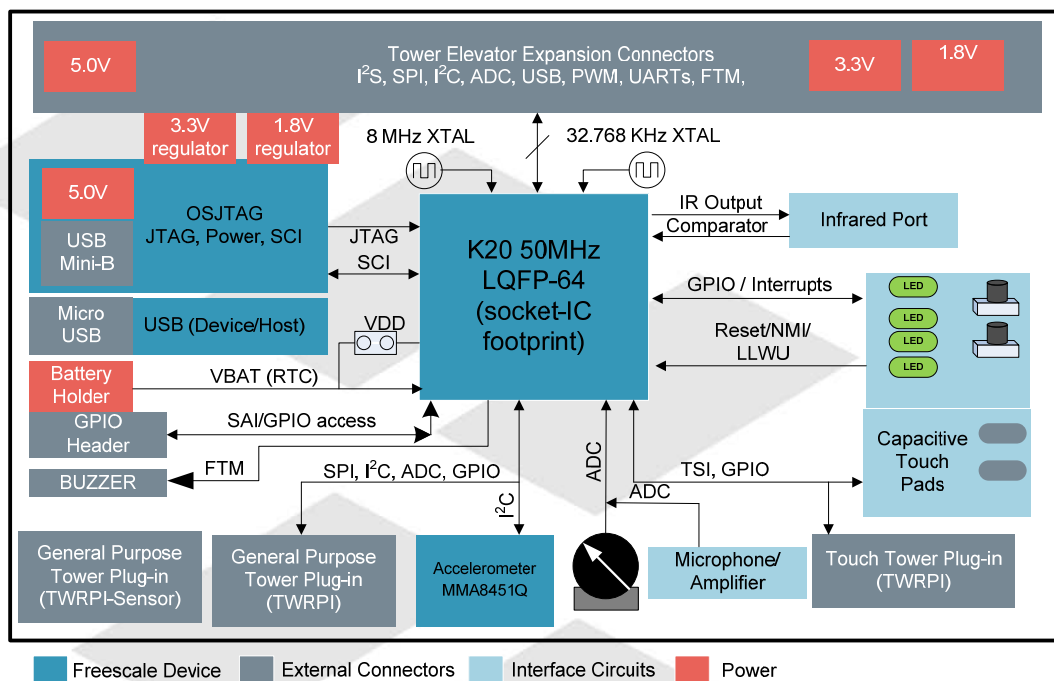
5.0V

Tower Elevator Expansion Connectors
$I^2S$, SPI, $I^2C$, ADC, USB, PWM, UARTs, FTM,

3.3V

1.8V

3.3V regulator

1.8V regulator

8 MHz XTAL

32.768 KHz XTAL

5.0V

USB Mini-B

OSJTAG
JTAG, Power, SCI

JTAG

SCI

K20 50MHz
LQFP-64
(socket-IC footprint)

IR Output

Comparator

Infrared Port

GPIO / Interrupts

LED

LED

LED

LED

Micro USB

USB (Device/Host)

VDD

Reset/NMI/
LLWU

Battery Holder

VBAT (RTC)

GPIO Header

SAI/GPIO access

Capacitive Touch Pads

BUZZER

FTM

SPI, $I^2C$, ADC, GPIO

ADC

TSI, GPIO

$I^2C$

ADC

General Purpose Tower Plug-in (TWRPI-Sensor)

General Purpose Tower Plug-in (TWRPI)

Accelerometer MMA8451Q

Microphone/ Amplifier

Touch Tower Plug-in (TWRPI)

Freescale Device

External Connectors

Interface Circuits

Power